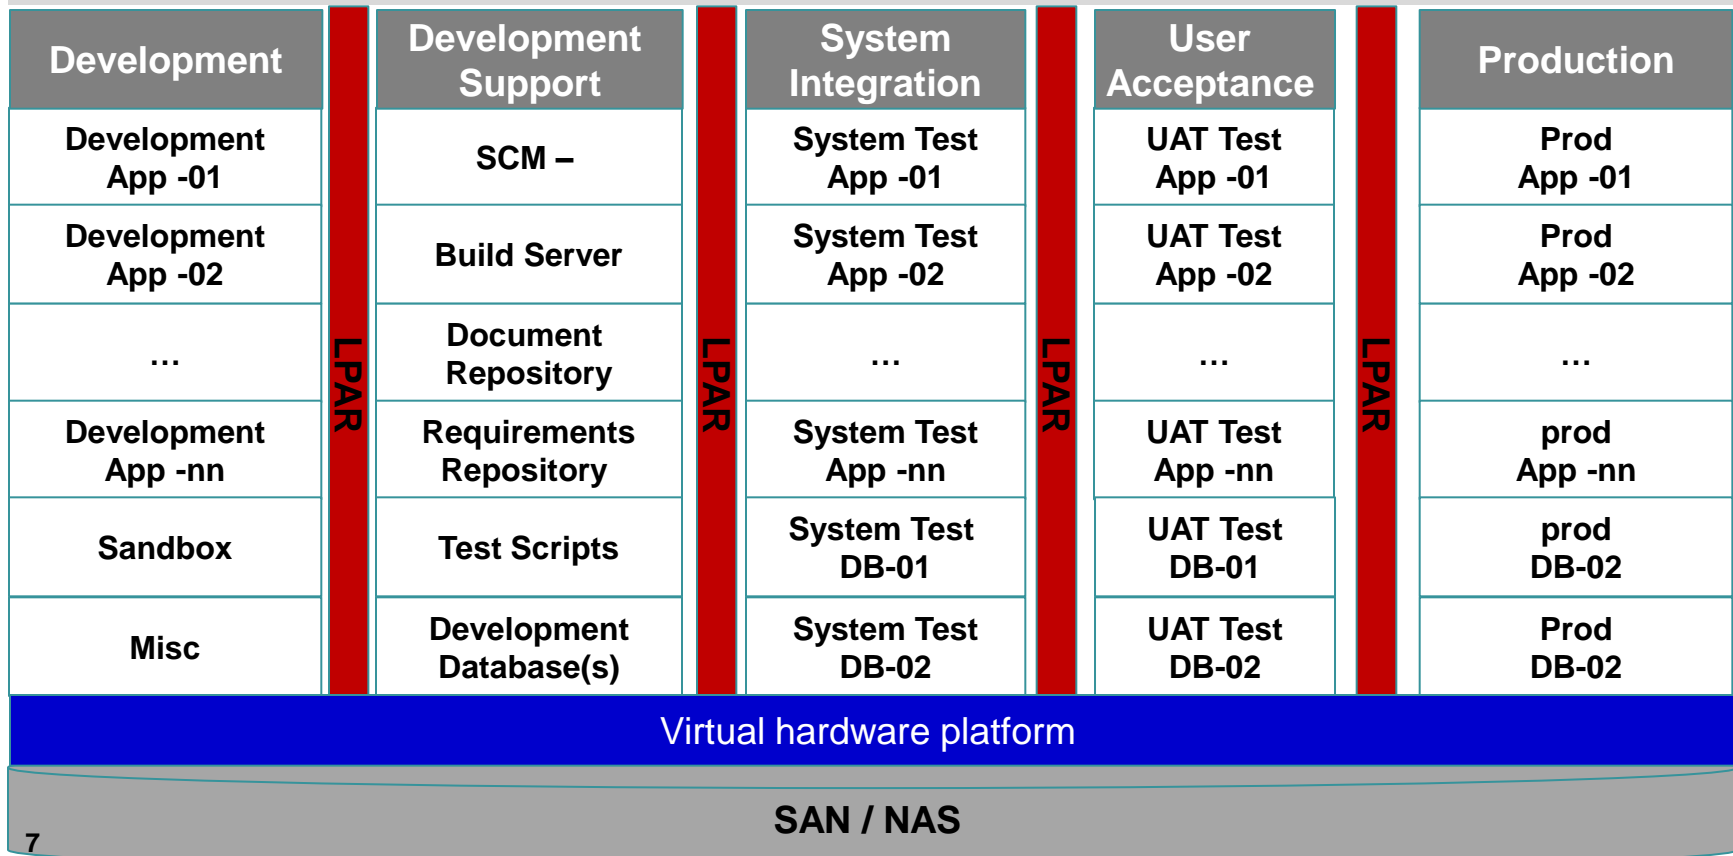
| Development | LPAR | Development Support | LPAR | System Integration | LPAR | User Acceptance | LPAR | Production |
|---|---|---|---|---|---|---|---|---|
| Development App -01 | | SCM – | | System Test App -01 | | UAT Test App -01 | | Prod App -01 |
| Development App -02 | | Build Server | | System Test App -02 | | UAT Test App -02 | | Prod App -02 |
| … | | Document Repository | | … | | … | | … |
| Development App -nn | | Requirements Repository | | System Test App -nn | | UAT Test App -nn | | prod App -nn |
| Sandbox | | Test Scripts | | System Test DB-01 | | UAT Test DB-01 | | prod DB-02 |
| Misc | | Development Database(s) | | System Test DB-02 | | UAT Test DB-02 | | Prod DB-02 |

Virtual hardware platform

SAN / NAS

7